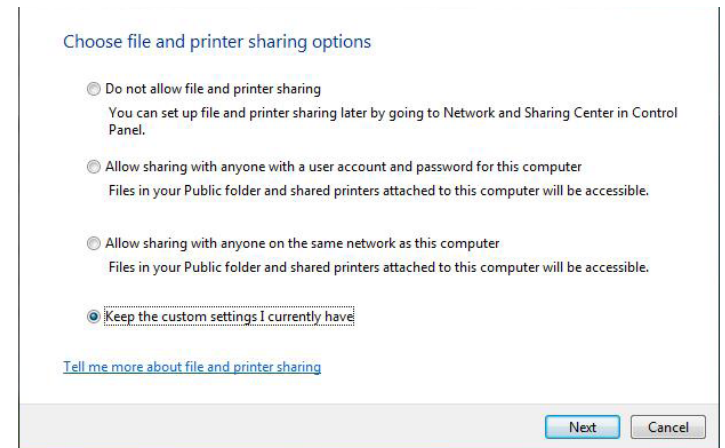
Choose file and printer sharing options

Do not allow file and printer sharing

You can set up file and printer sharing later by going to Network and Sharing Center in Control Panel.

Allow sharing with anyone with a user account and password for this computer

Files in your Public folder and shared printers attached to this computer will be accessible.

Allow sharing with anyone on the same network as this computer

Files in your Public folder and shared printers attached to this computer will be accessible.

Keep the custom settings I currently have

Tell me more about file and printer sharing

Next Cancel